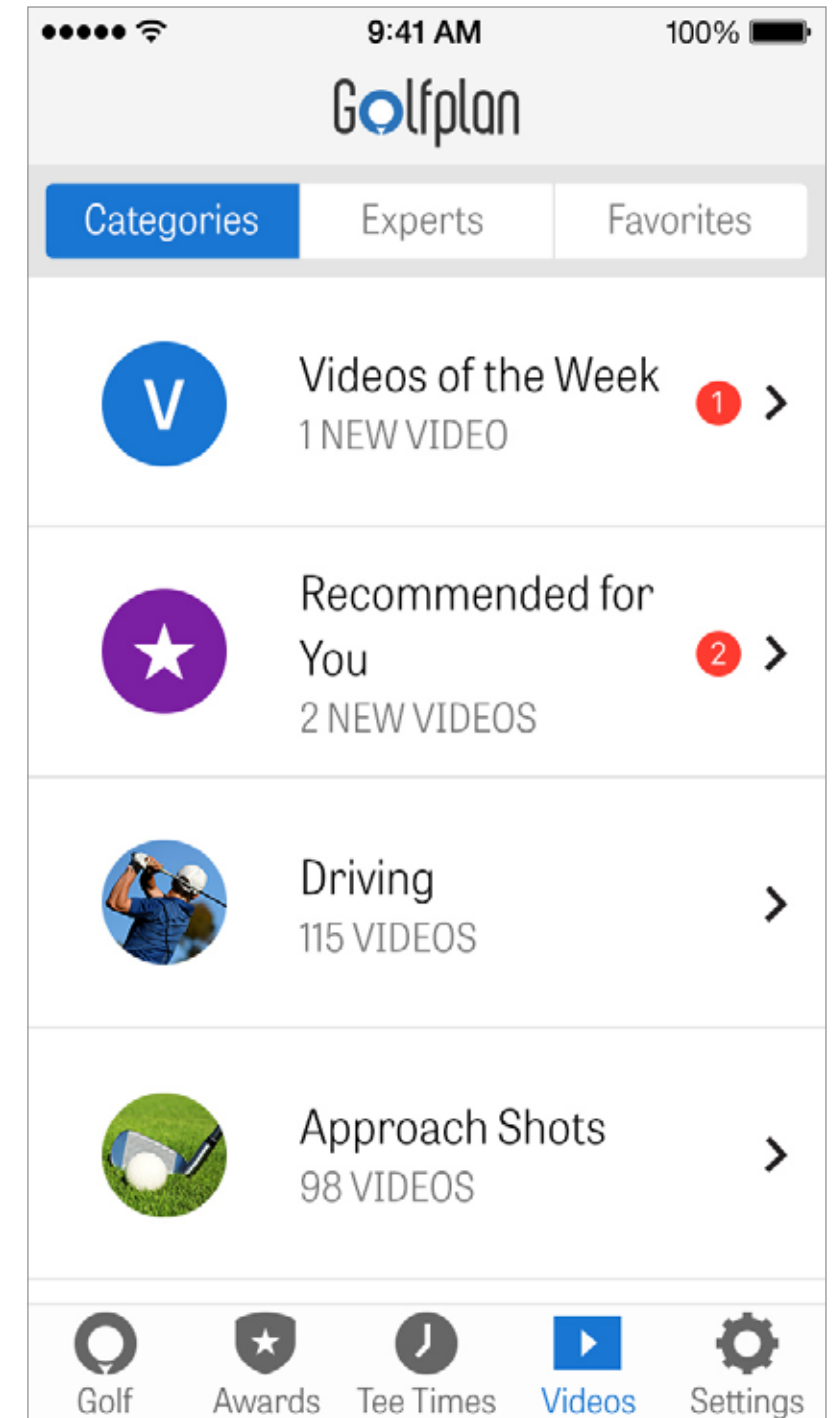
9:41 AM
100%

Golfplan

Categories
Experts
Favorites

V
Videos of the Week
1 NEW VIDEO
1

Recommended for You
2 NEW VIDEOS
2

Driving
115 VIDEOS

Approach Shots
98 VIDEOS

Golf
Awards
Tee Times
Videos
Settings